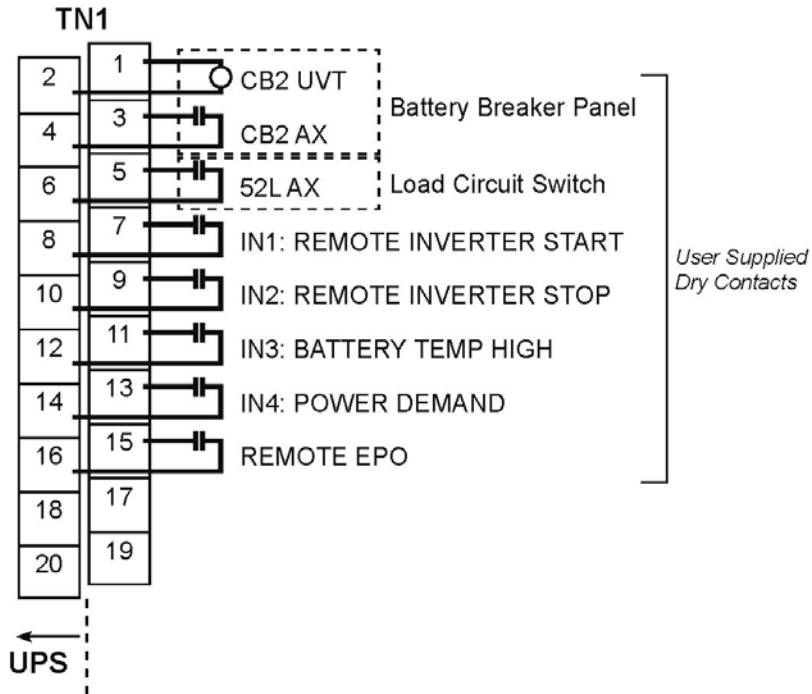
TN1

1
2
3
4
5
6
7
8
9
10
11
12
13
14
15
16
17
18
19
20

CB2 UVT
CB2 AX
Battery Breaker Panel
52L AX
Load Circuit Switch
IN1: REMOTE INVERTER START
IN2: REMOTE INVERTER STOP
IN3: BATTERY TEMP HIGH
IN4: POWER DEMAND
REMOTE EPO

User Supplied Dry Contacts

UPS